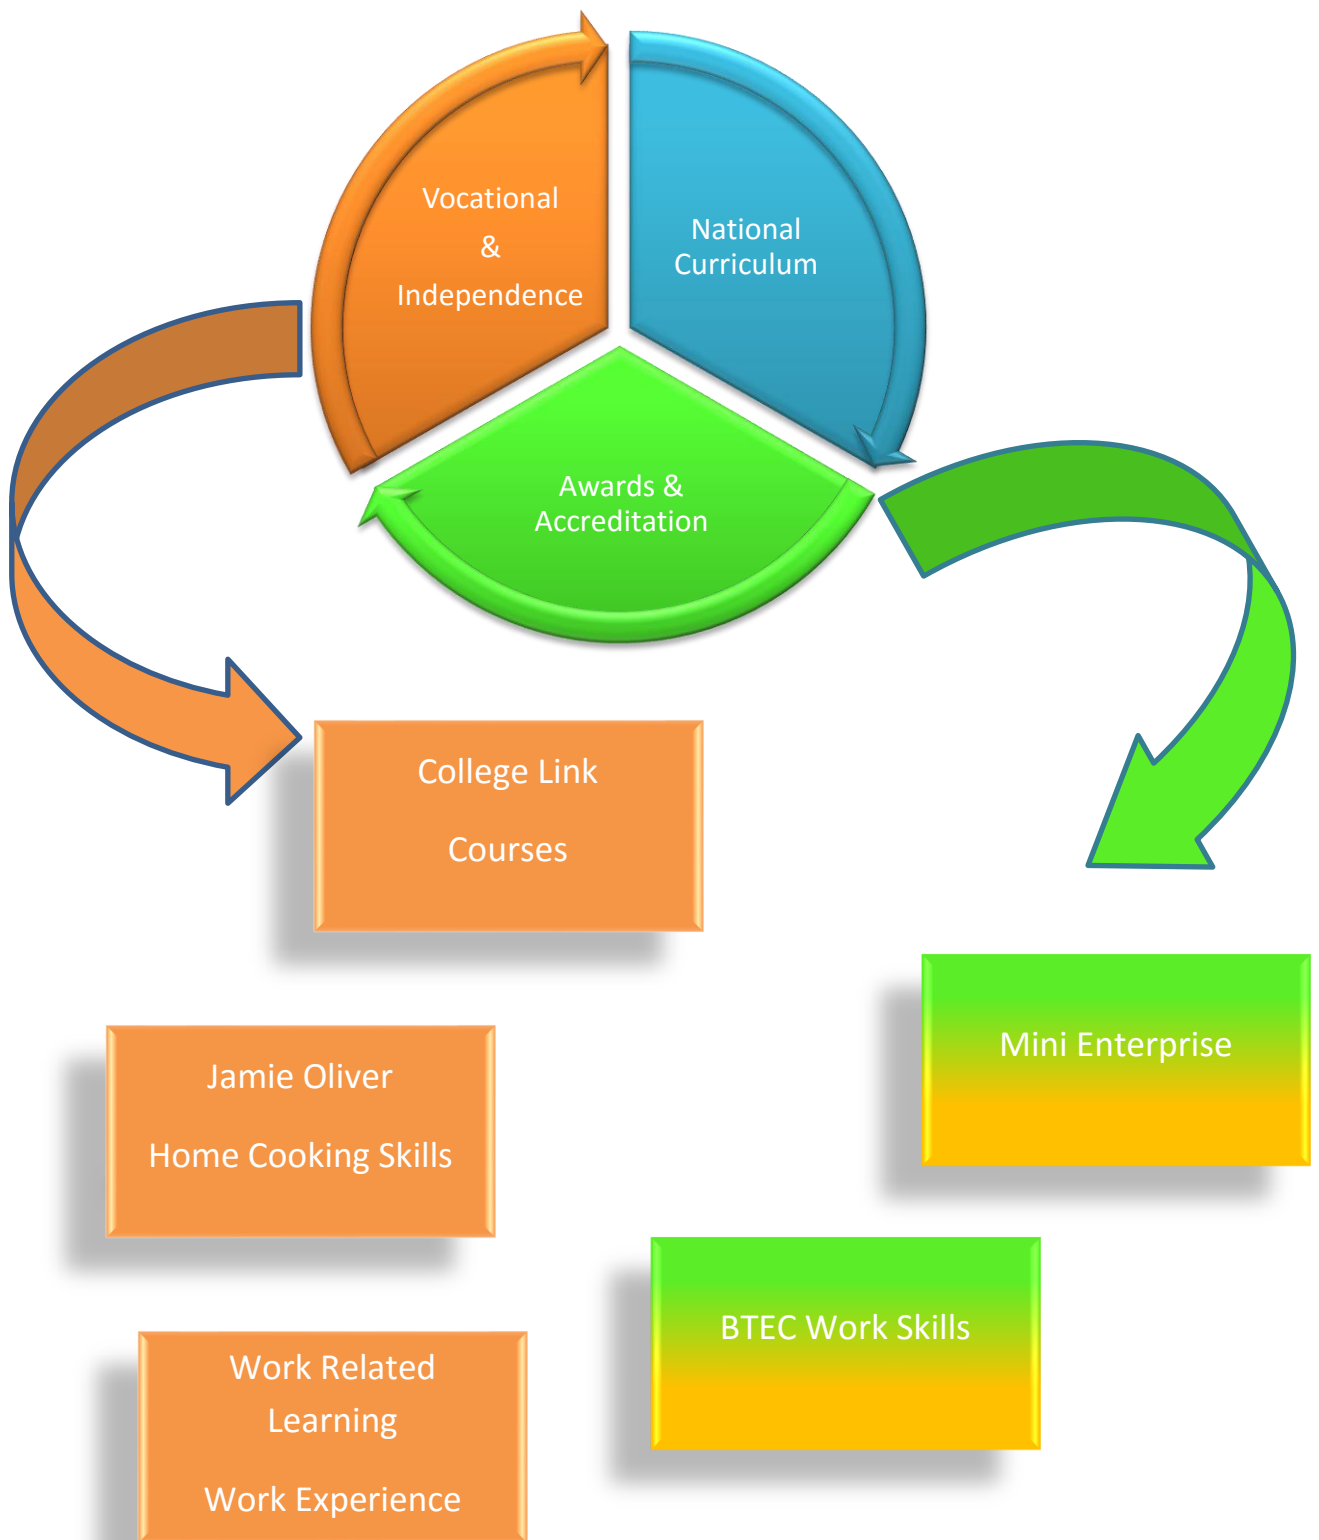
Vocational

&

Independence

National Curriculum

Awards & Accreditation

College Link

Courses

Mini Enterprise

Jamie Oliver

Home Cooking Skills

BTEC Work Skills

Work Related Learning

Work Experience